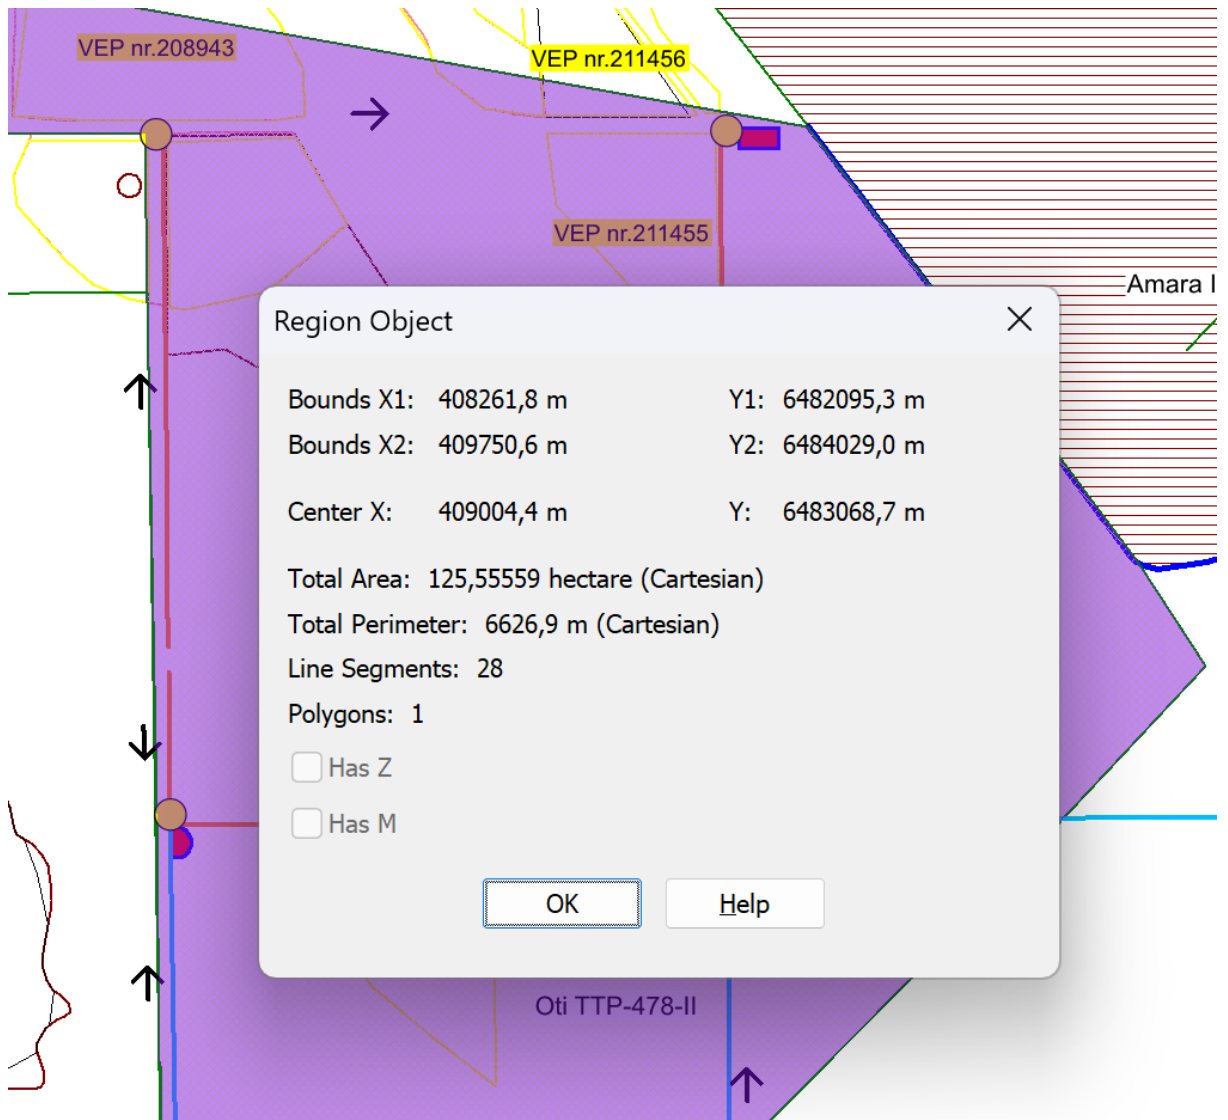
VEP nr.208943

VEP nr.211456

VEP nr.211455

Amara I

Region Object

Bounds X1: 408261,8 m
Y1: 6482095,3 m

Bounds X2: 409750,6 m
Y2: 6484029,0 m

Center X: 409004,4 m
Y: 6483068,7 m

Total Area: 125,55559 hectare (Cartesian)

Total Perimeter: 6626,9 m (Cartesian)

Line Segments: 28

Polygons: 1

Has Z

Has M

OK

Help

Oti TTP-478-II